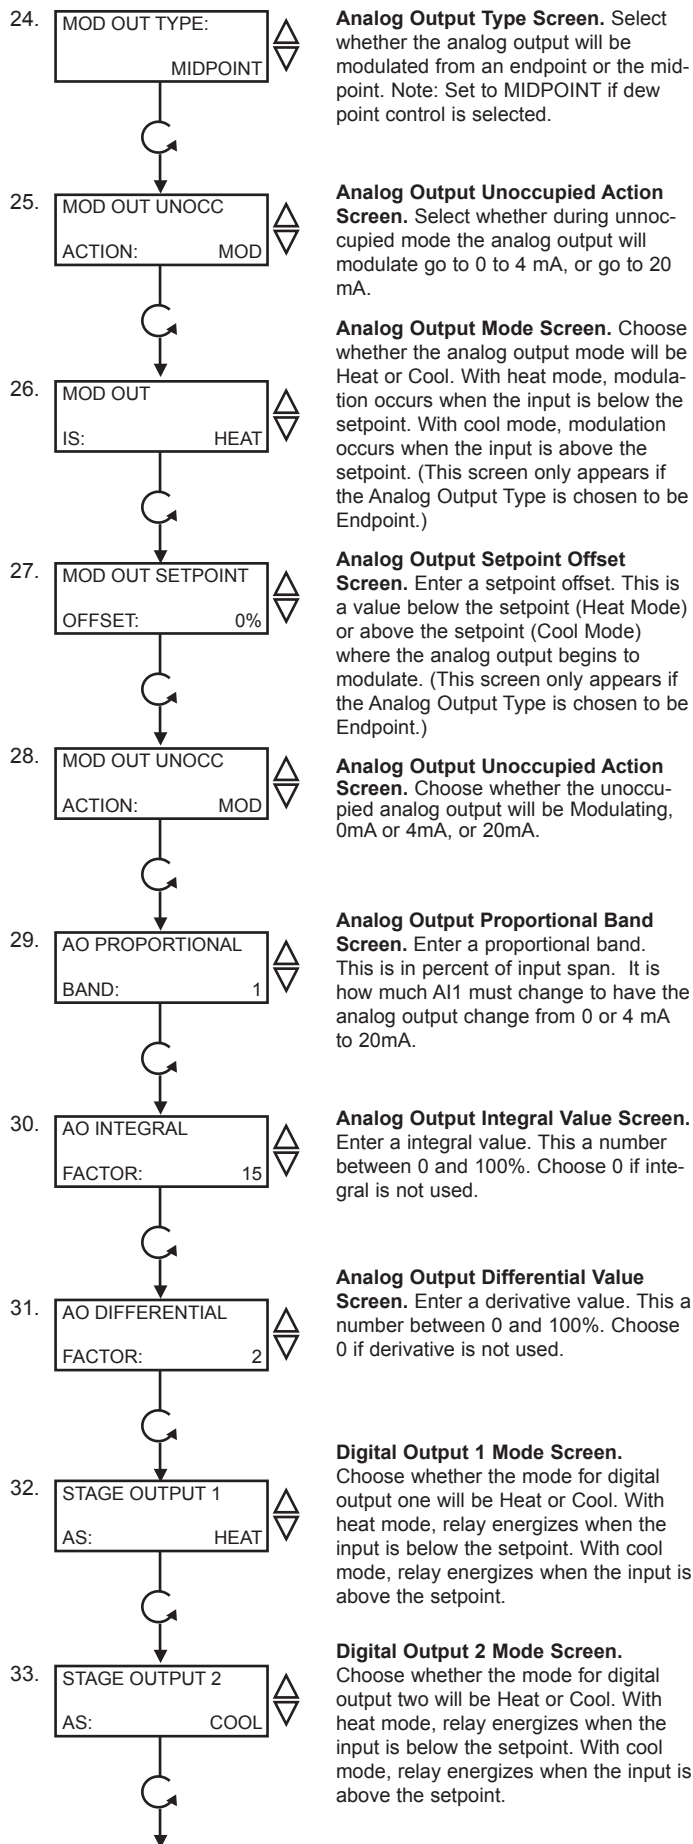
24. MOD OUT TYPE: MIDPOINT

Analog Output Type Screen. Select whether the analog output will be modulated from an endpoint or the midpoint. Note: Set to MIDPOINT if dew point control is selected.

25. MOD OUT UNOCC ACTION: MOD

Analog Output Unoccupied Action Screen. Select whether during unnoccupied mode the analog output will modulate go to 0 to 4 mA, or go to 20 mA.

Analog Output Mode Screen. Choose whether the analog output mode will be Heat or Cool. With heat mode, modulation occurs when the input is below the setpoint. With cool mode, modulation occurs when the input is above the setpoint. (This screen only appears if the Analog Output Type is chosen to be Endpoint.)

26. MOD OUT IS: HEAT

27. MOD OUT SETPOINT OFFSET: 0%

Analog Output Setpoint Offset Screen. Enter a setpoint offset. This is a value below the setpoint (Heat Mode) or above the setpoint (Cool Mode) where the analog output begins to modulate. (This screen only appears if the Analog Output Type is chosen to be Endpoint.)

28. MOD OUT UNOCC ACTION: MOD

Analog Output Unoccupied Action Screen. Choose whether the unoccupied analog output will be Modulating, 0mA or 4mA, or 20mA.

29. AO PROPORTIONAL BAND: 1

Analog Output Proportional Band Screen. Enter a proportional band. This is in percent of input span. It is how much AI1 must change to have the analog output change from 0 or 4 mA to 20mA.

30. AO INTEGRAL FACTOR: 15

Analog Output Integral Value Screen. Enter a integral value. This a number between 0 and 100%. Choose 0 if integral is not used.

31. AO DIFFERENTIAL FACTOR: 2

Analog Output Differential Value Screen. Enter a derivative value. This a number between 0 and 100%. Choose 0 if derivative is not used.

32. STAGE OUTPUT 1 AS: HEAT

Digital Output 1 Mode Screen. Choose whether the mode for digital output one will be Heat or Cool. With heat mode, relay energizes when the input is below the setpoint. With cool mode, relay energizes when the input is above the setpoint.

33. STAGE OUTPUT 2 AS: COOL

Digital Output 2 Mode Screen. Choose whether the mode for digital output two will be Heat or Cool. With heat mode, relay energizes when the input is below the setpoint. With cool mode, relay energizes when the input is above the setpoint.